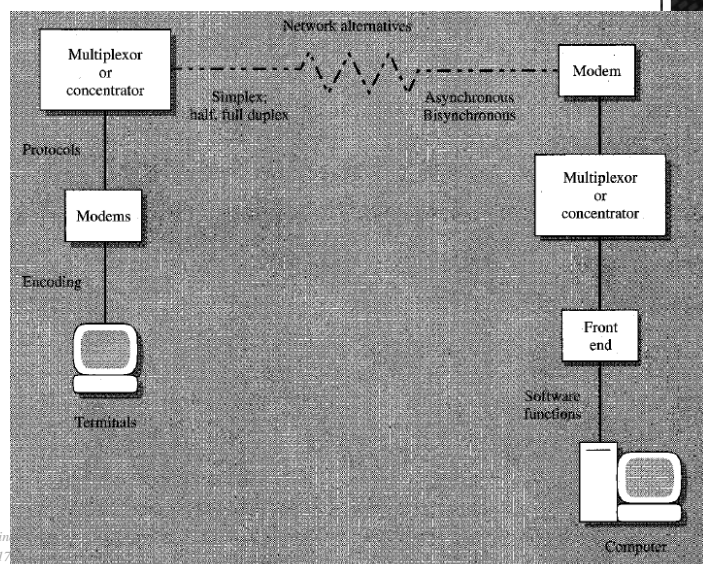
Network alternatives

Multiplexor or concentrator

Simplex; half, full duplex

Asynchronous Bisynchronous

Modem

Protocols

Modems

Multiplexor or concentrator

Encoding

Front end

Software functions

Terminals

Computer